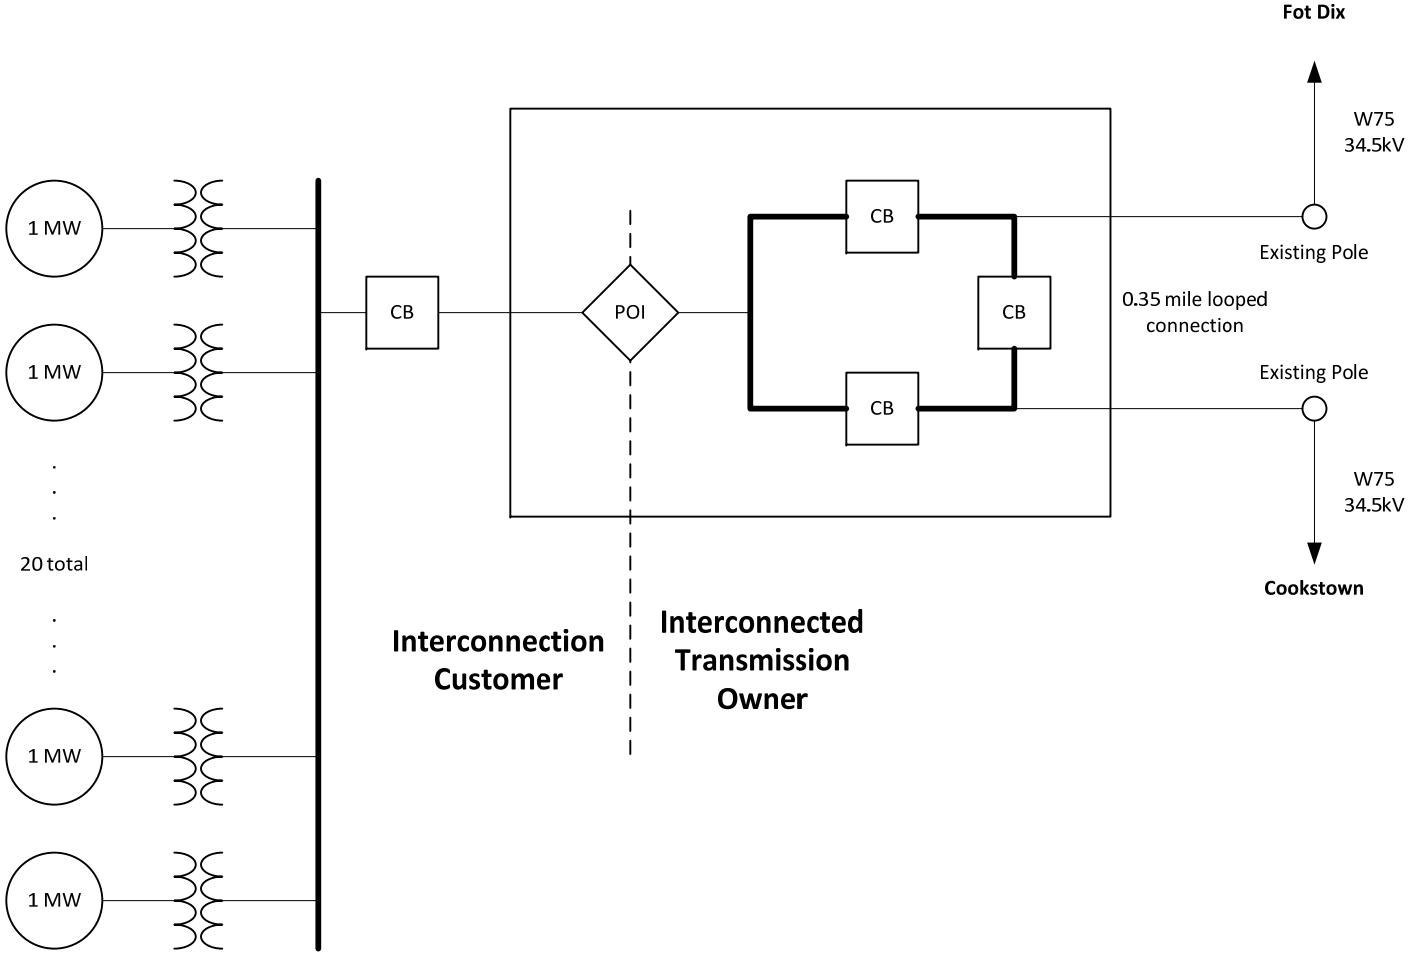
Fot Dix

W75
34.5kV

1 MW

1 MW

.
.
.

20 total

.
.
.

1 MW

1 MW

CB

POI

CB

CB

CB

Existing Pole

0.35 mile looped connection

Existing Pole

W75
34.5kV

Cookstown

Interconnection Customer

Interconnected Transmission Owner